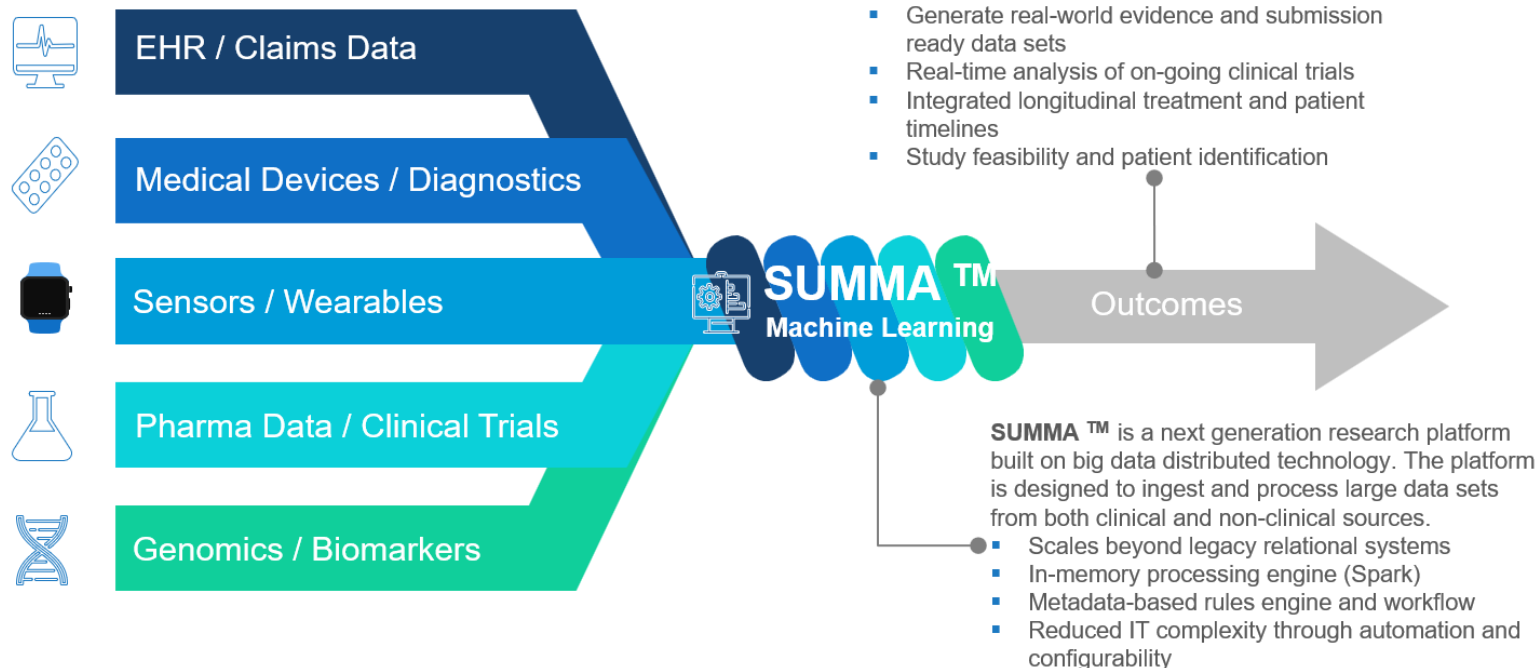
EHR / Claims Data

Medical Devices / Diagnostics

Sensors / Wearables

Pharma Data / Clinical Trials

Genomics / Biomarkers

- Generate real-world evidence and submission ready data sets
- Real-time analysis of on-going clinical trials
- Integrated longitudinal treatment and patient timelines
- Study feasibility and patient identification

SUMMA ™
Machine Learning

Outcomes

**SUMMA ™** is a next generation research platform built on big data distributed technology. The platform is designed to ingest and process large data sets from both clinical and non-clinical sources.

- Scales beyond legacy relational systems
- In-memory processing engine (Spark)
- Metadata-based rules engine and workflow
- Reduced IT complexity through automation and configurability